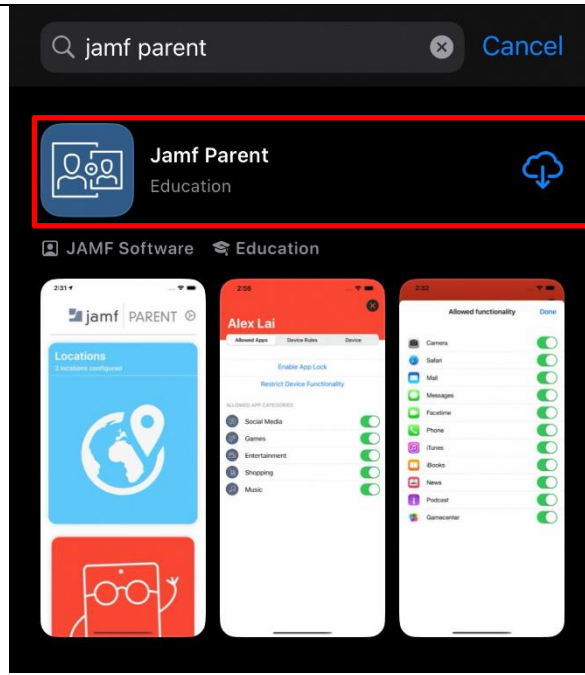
jamf parent

Cancel

Jamf Parent

Education

JAMF Software Education

2:31

jamf PARENT

Locations

2 locations configured

2:56

Alex Lai

Allowed Apps Device Rules Device

Enable App Lock

Restrict Device Functionality

ALLOWED APP CATEGORIES

Social Media

Games

Entertainment

Shopping

Music

2:52

Allowed functionality Done

Camera

Safari

Mail

Messages

Facetime

Phone

iTunes

iBooks

News

Podcast

Gamecenter